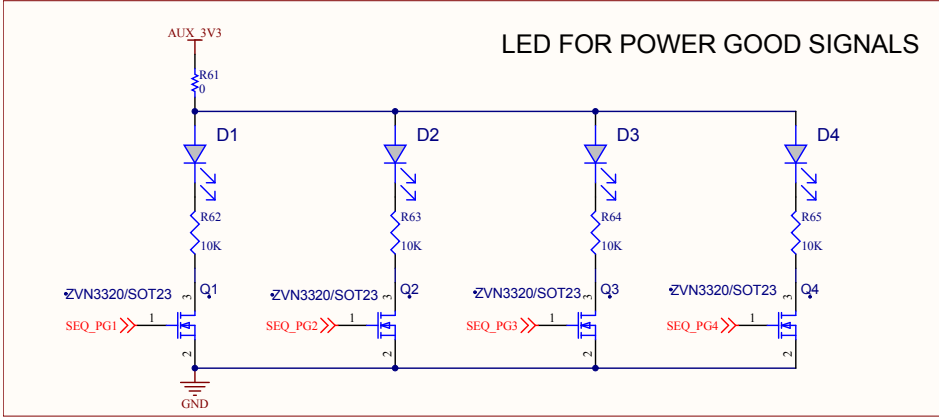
AUX_3V3

LED FOR POWER GOOD SIGNALS

R61
0

D1

D2

D3

D4

R62
10K

R63
10K

R64
10K

R65
10K

ZVN3320/SOT23 Q1

ZVN3320/SOT23 Q2

ZVN3320/SOT23 Q3

ZVN3320/SOT23 Q4

3

3

3

3

SEQ_PG1 1

SEQ_PG2 1

SEQ_PG3 1

SEQ_PG4 1

2

2

2

2

GND